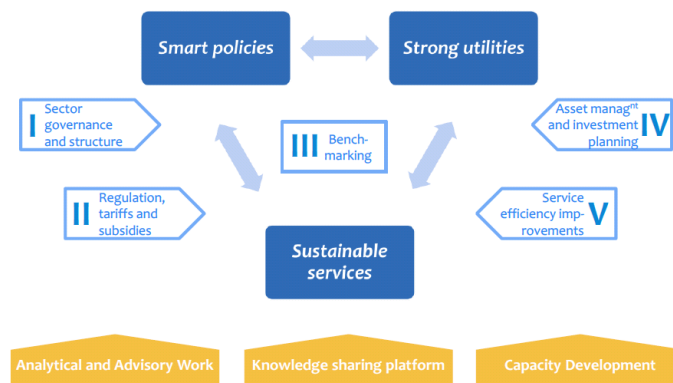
Smart policies

Strong utilities

I Sector governance and structure

III Benchmarking

Asset managnt and investment planning IV

II Regulation, tariffs and subsidies

Service efficiency improvements V

Sustainable services

Analytical and Advisory Work

Knowledge sharing platform

Capacity Development